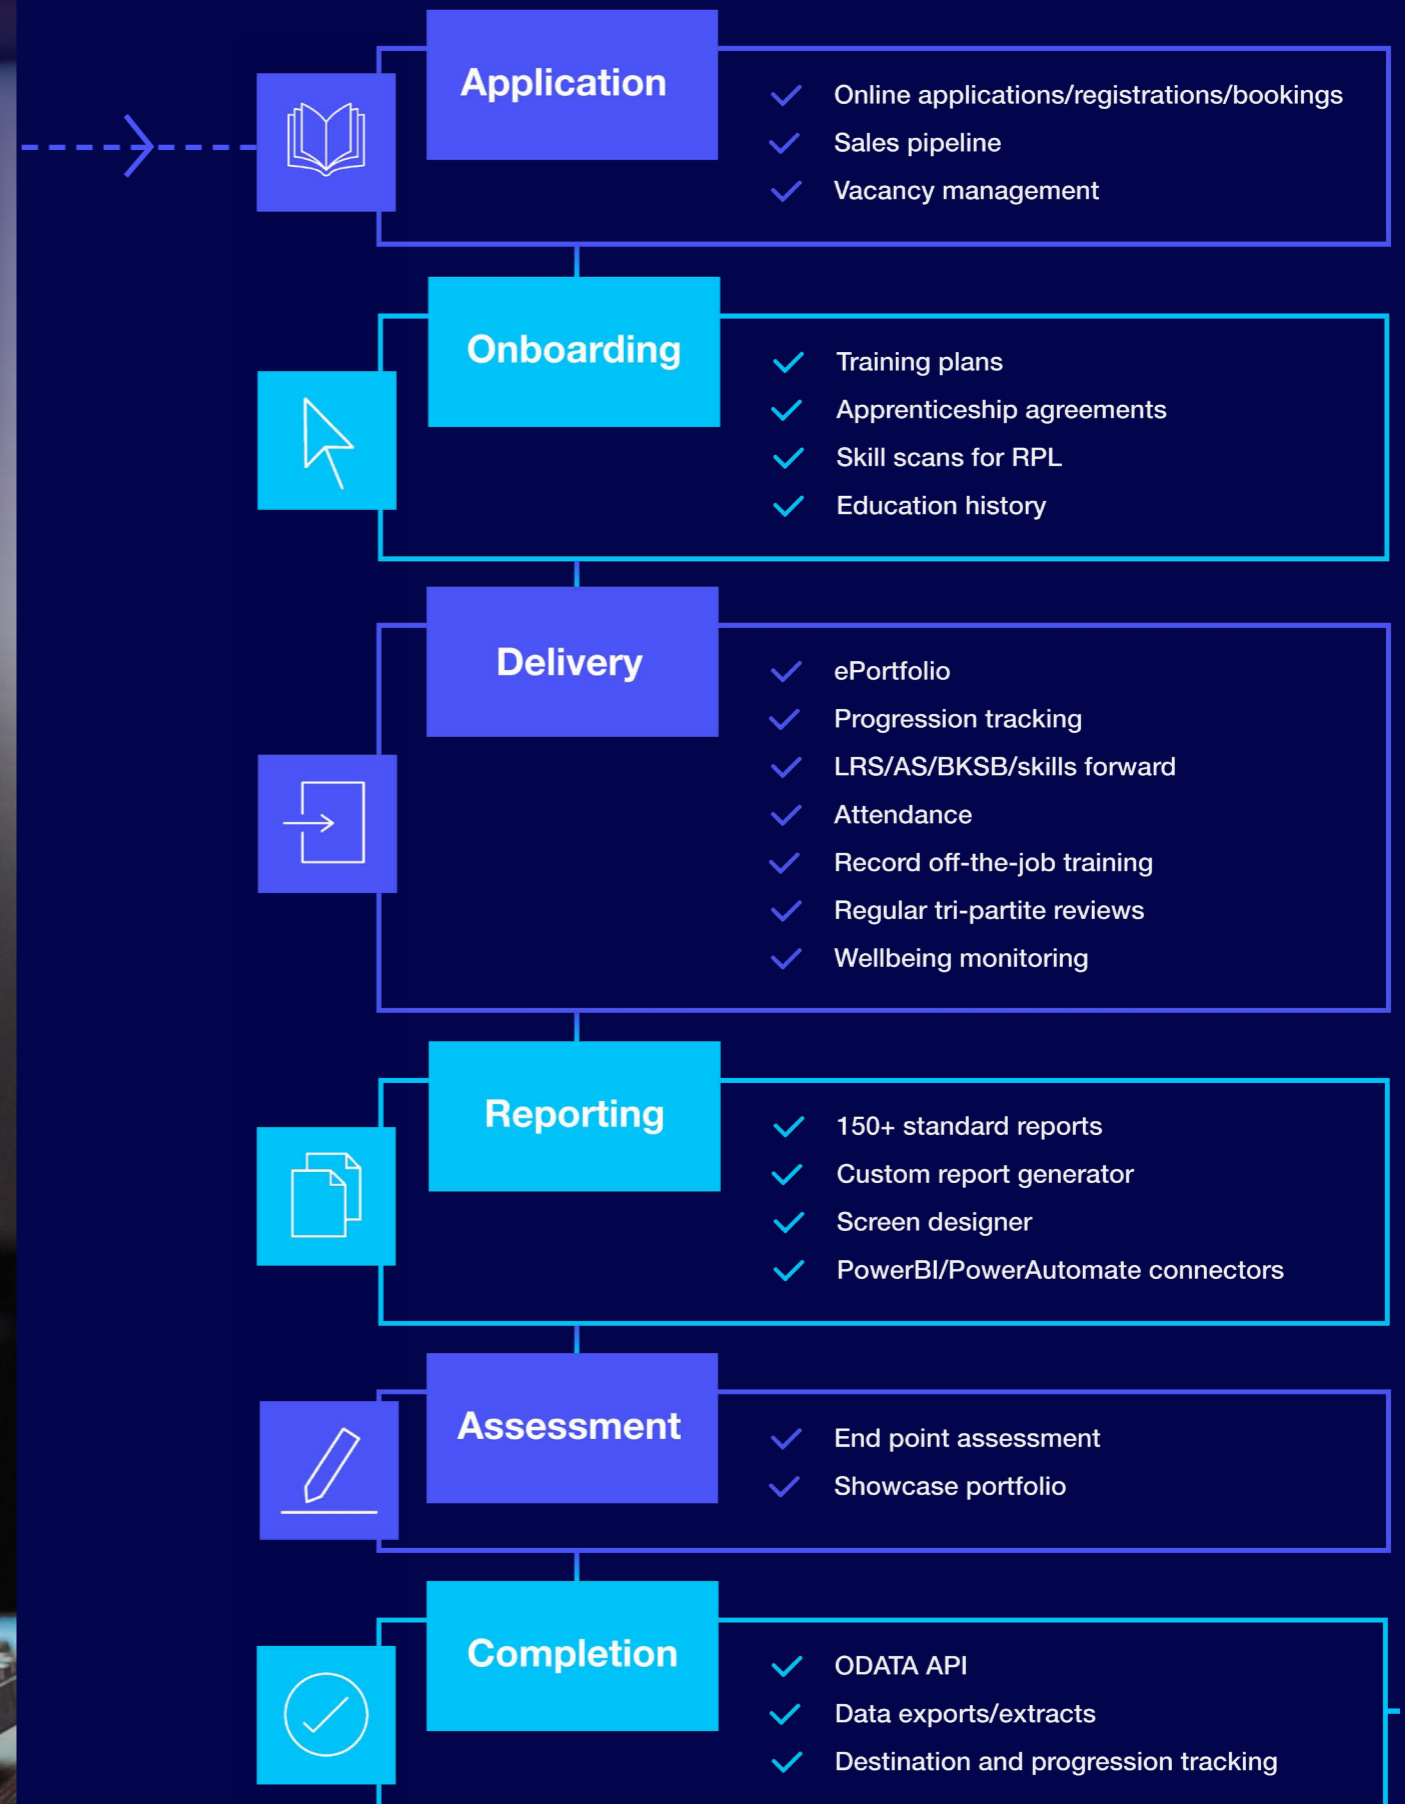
Application

Online applications/registrations/bookings
Sales pipeline
Vacancy management

Onboarding

Training plans
Apprenticeship agreements
Skill scans for RPL
Education history

Delivery

ePortfolio
Progression tracking
LRS/AS/BKSB/skills forward
Attendance
Record off-the-job training
Regular tri-partite reviews
Wellbeing monitoring

Reporting

150+ standard reports
Custom report generator
Screen designer
PowerBI/PowerAutomate connectors

Assessment

End point assessment
Showcase portfolio

Completion

ODATA API
Data exports/extracts
Destination and progression tracking